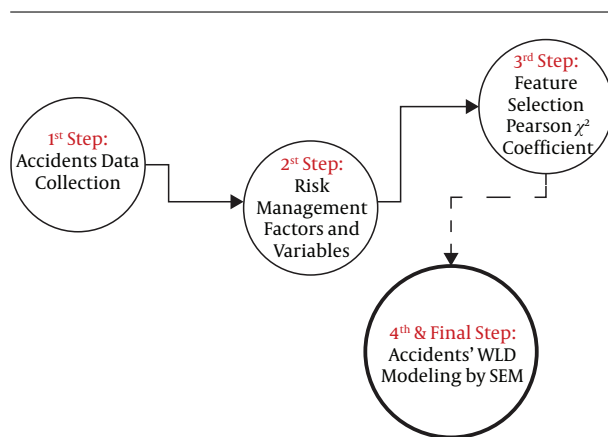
1$^{st}$ Step:
Accidents Data Collection

2$^{st}$ Step:
Risk Management Factors and Variables

3$^{rd}$ Step:
Feature Selection Pearson $\chi^2$ Coefficient

4$^{th}$ & Final Step:
Accidents' WLD Modeling by SEM